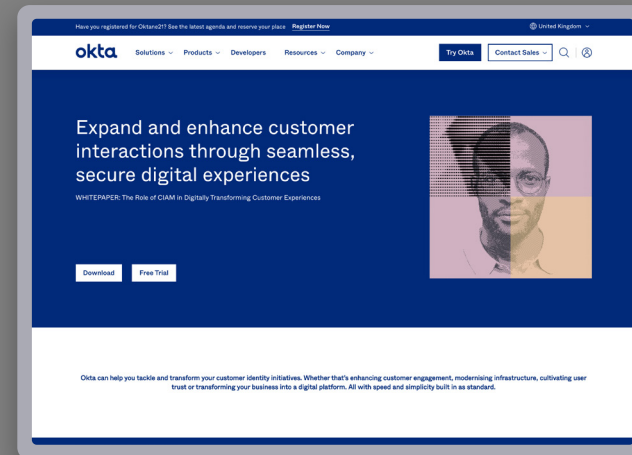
Have you registered for Oktane21? See the latest agenda and reserve your place Register Now

United Kingdom

okta Solutions Products Developers Resources Company Try Okta Contact Sales

Expand and enhance customer interactions through seamless, secure digital experiences

WHITEPAPER: The Role of CIAM in Digitally Transforming Customer Experiences

Download Free Trial

Okta can help you tackle and transform your customer identity initiatives. Whether that's enhancing customer engagement, modernising infrastructure, cultivating user trust or transforming your business into a digital platform. All with speed and simplicity built in as standard.